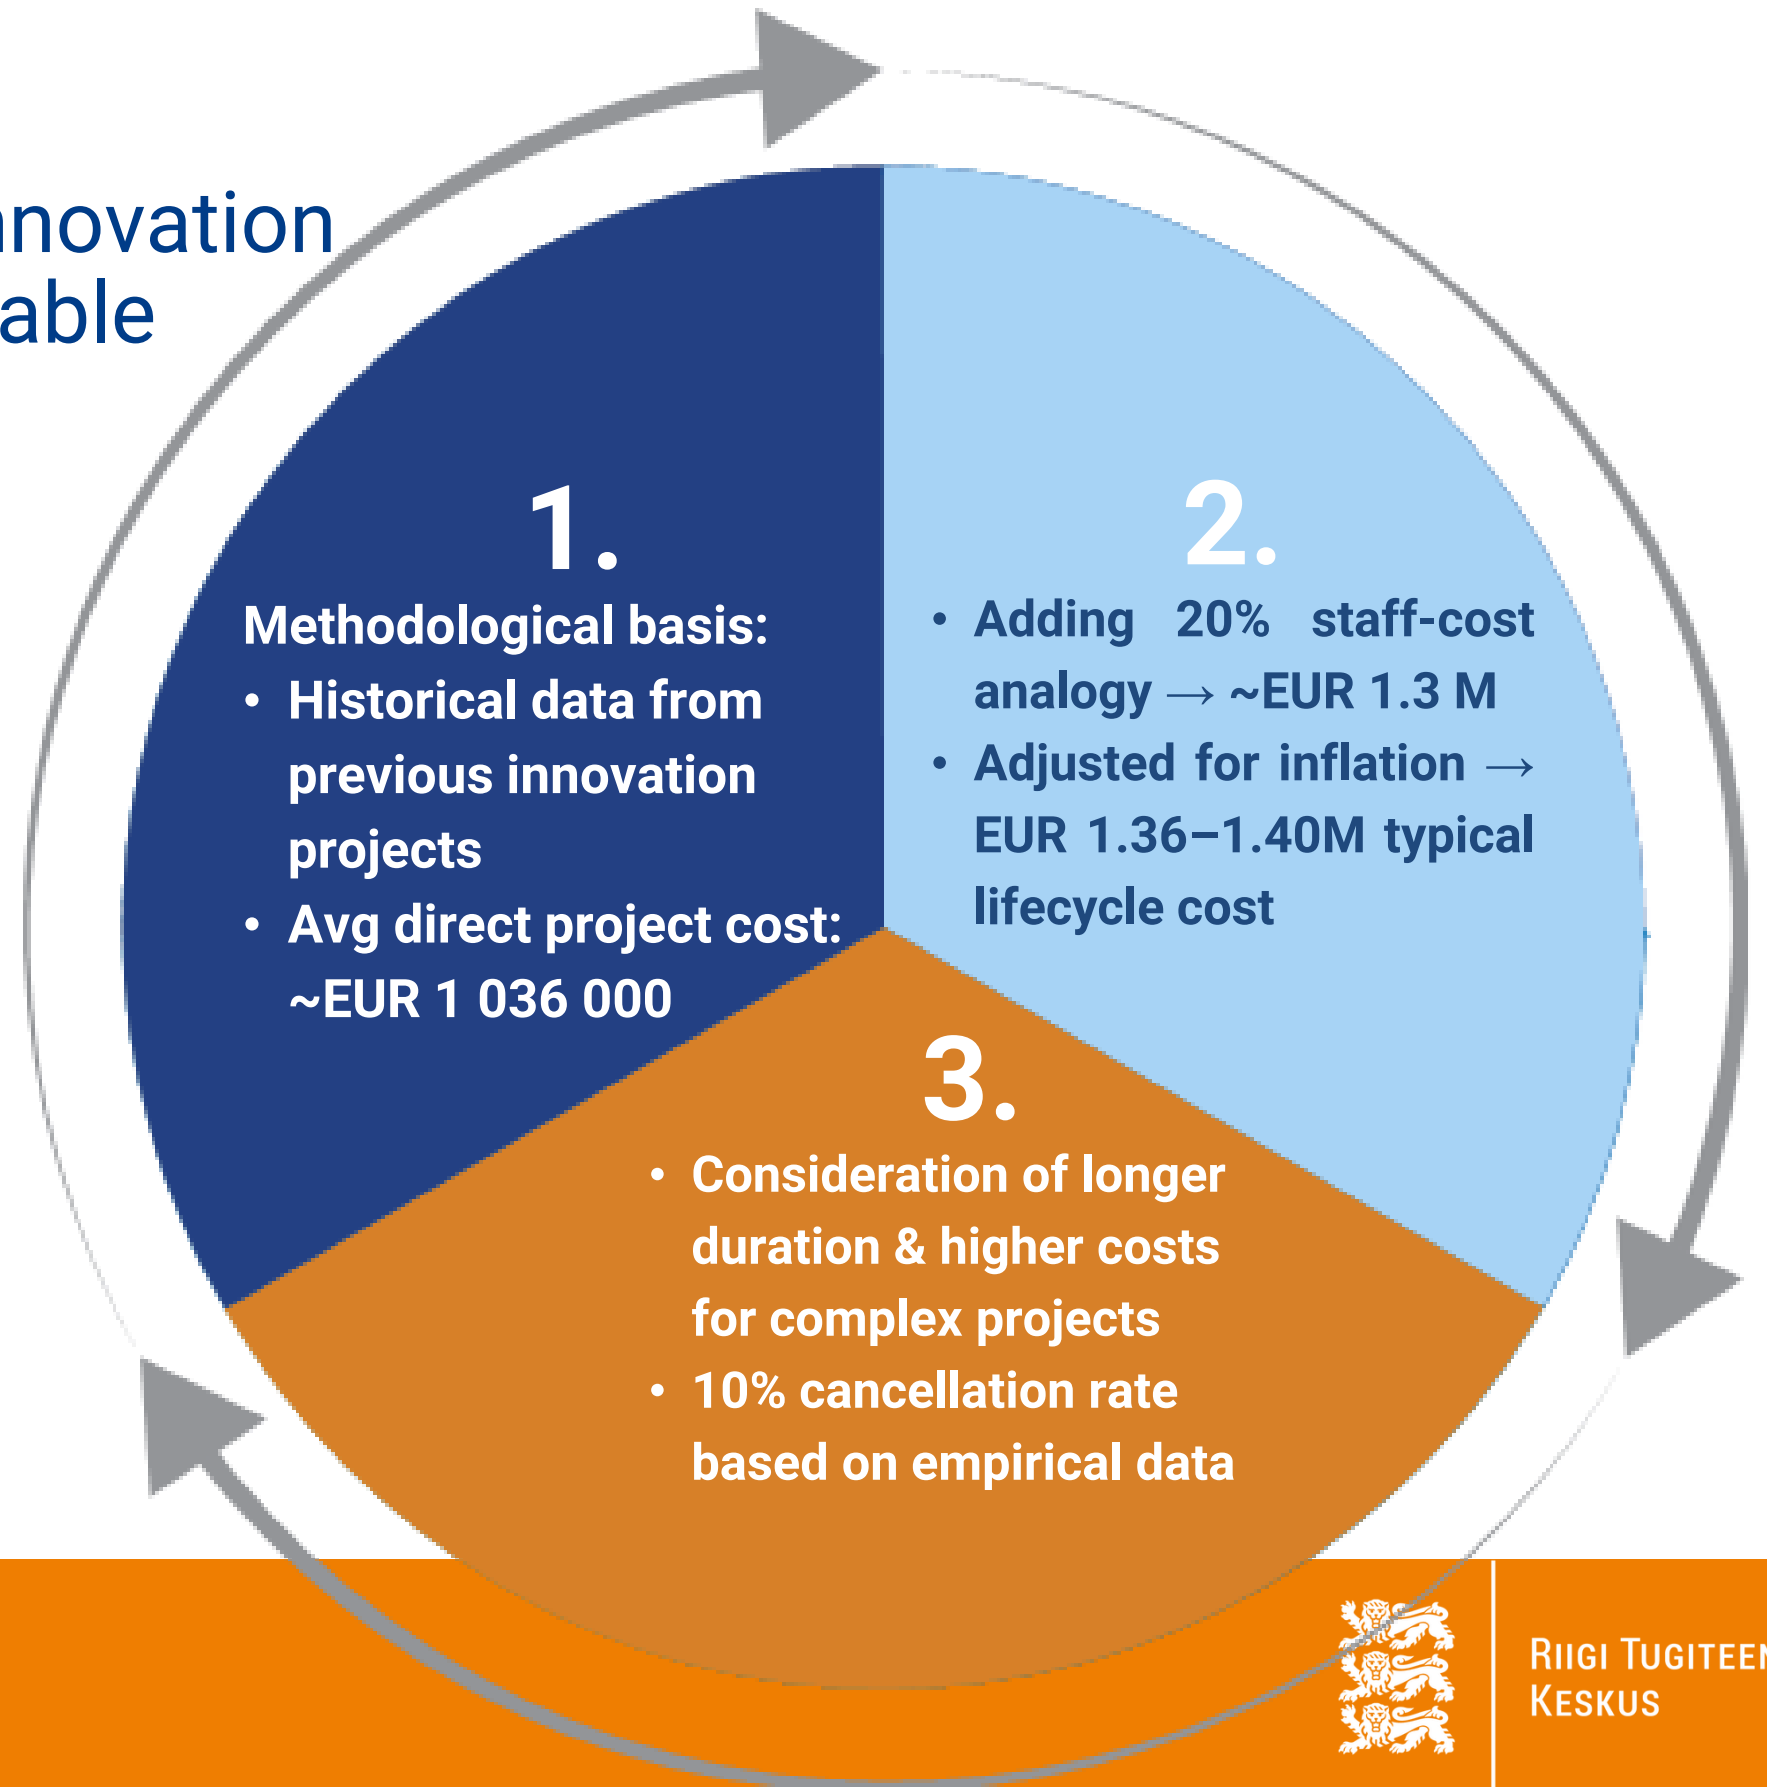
nnovation
able

1.
Methodological basis:
• Historical data from previous innovation projects
• Avg direct project cost: ~EUR 1 036 000

2.
• Adding 20% staff-cost analogy → ~EUR 1.3 M
• Adjusted for inflation → EUR 1.36–1.40M typical lifecycle cost

3.
• Consideration of longer duration & higher costs for complex projects
• 10% cancellation rate based on empirical data

Riigi Tugiteen
Keskus